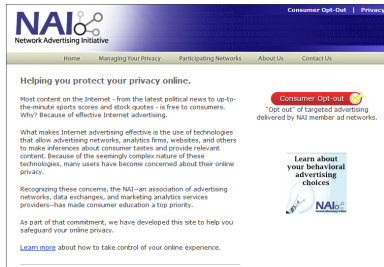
NAI
Network Advertising Initiative

Consumer Opt-Out | Privacy

Home Managing Your Privacy Participating Networks About Us Contact Us

Helping you protect your privacy online.

Most content on the Internet - from the latest political news to up-to-the-minute sports scores and stock quotes - is free to consumers. Why? Because of effective Internet advertising.

What makes Internet advertising effective is the use of technologies that allow advertising networks, analytics firms, websites, and others to make inferences about consumer tastes and provide relevant content. Because of the seemingly complex nature of these technologies, many users have become concerned about their online privacy.

Recognizing these concerns, the NAI--an association of advertising networks, data exchanges, and marketing analytics services providers--has made consumer education a top priority.

As part of that commitment, we have developed this site to help you safeguard your online privacy.

Learn more about how to take control of your online experience.

Consumer Opt-out
"Opt out" of targeted advertising delivered by NAI member ad networks.

Learn about your behavioral advertising choices

NAI